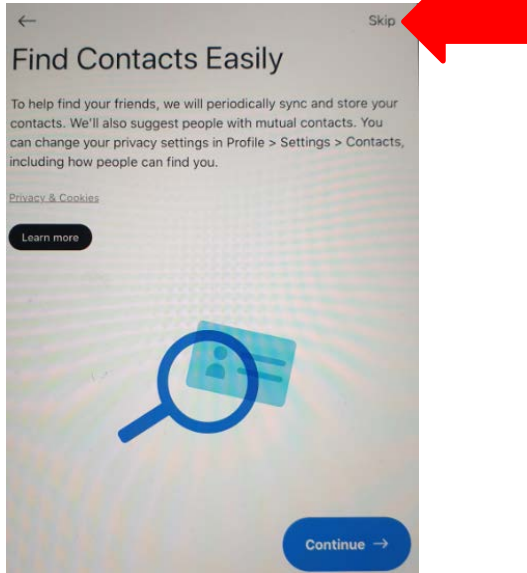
←

Skip

Find Contacts Easily

To help find your friends, we will periodically sync and store your contacts. We'll also suggest people with mutual contacts. You can change your privacy settings in Profile > Settings > Contacts, including how people can find you.

Privacy & Cookies

Learn more

Continue →